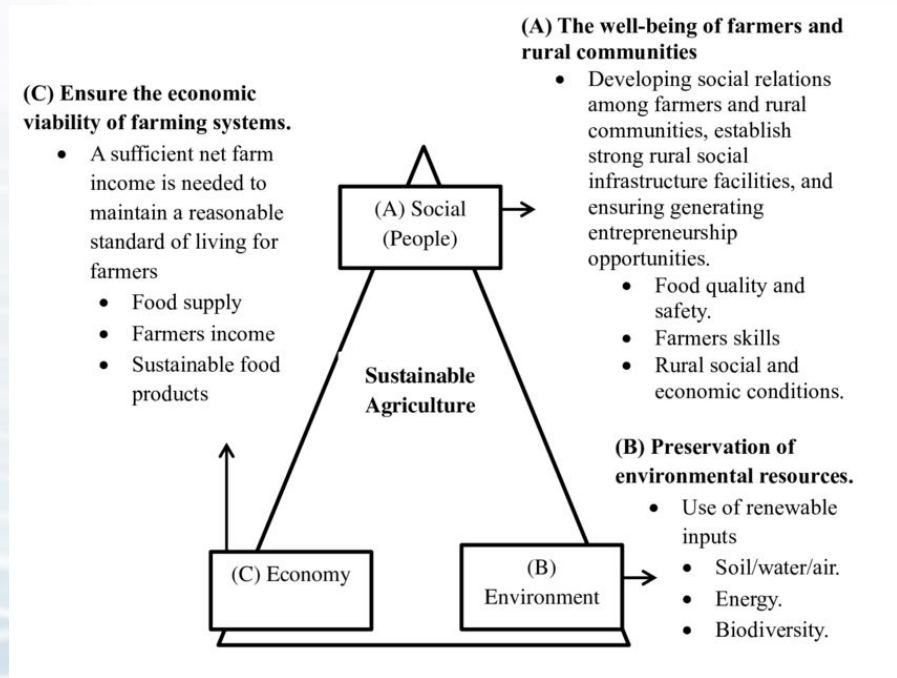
(A) The well-being of farmers and rural communities

- Developing social relations among farmers and rural communities, establish strong rural social infrastructure facilities, and ensuring generating entrepreneurship opportunities.
  - Food quality and safety.
  - Farmers skills
  - Rural social and economic conditions.

(C) Ensure the economic viability of farming systems.

- A sufficient net farm income is needed to maintain a reasonable standard of living for farmers
  - Food supply
  - Farmers income
  - Sustainable food products

(A) Social (People)

Sustainable Agriculture

(B) Preservation of environmental resources.

- Use of renewable inputs
  - Soil/water/air.
  - Energy.
  - Biodiversity.

(C) Economy

(B) Environment